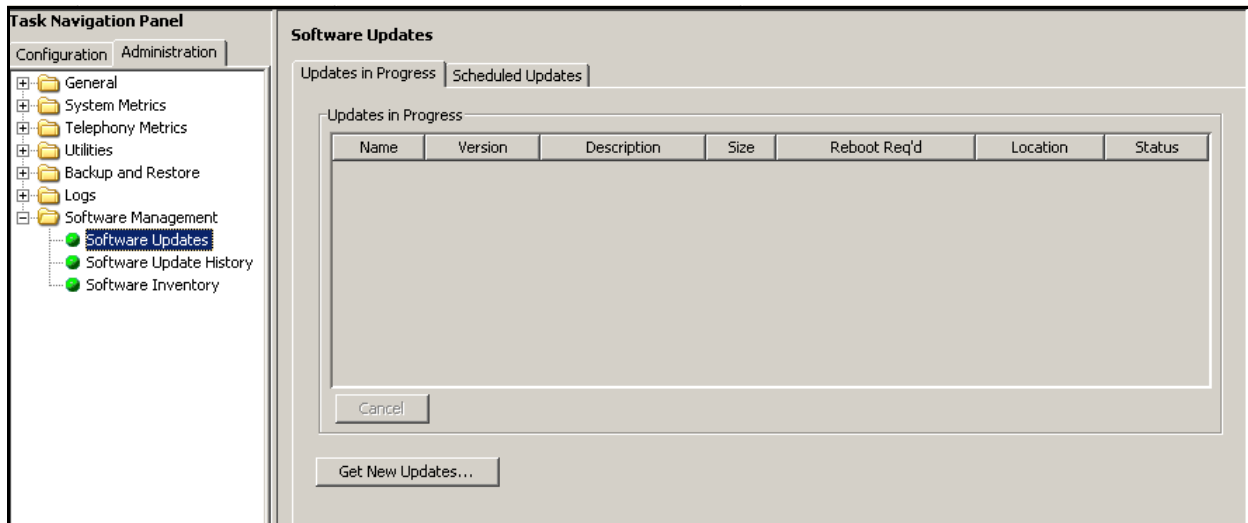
Task Navigation Panel

Configuration Administration

General
System Metrics
Telephony Metrics
Utilities
Backup and Restore
Logs
Software Management
Software Updates
Software Update History
Software Inventory

Software Updates

Updates in Progress | Scheduled Updates

Updates in Progress

| Name | Version | Description | Size | Reboot Req'd | Location | Status |
|---|---|---|---|---|---|---|

Cancel

Get New Updates...